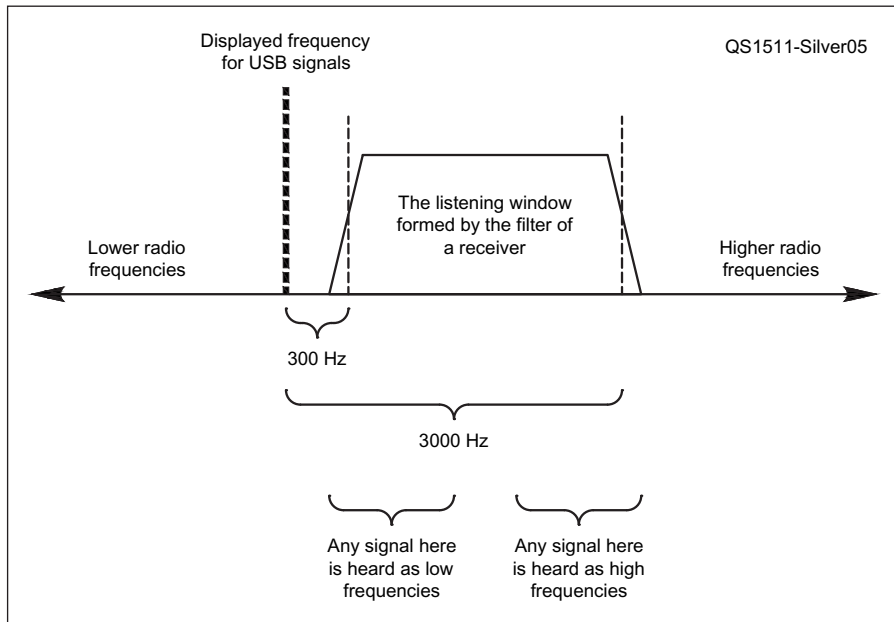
Displayed frequency for USB signals

QS1511-Silver05

The listening window formed by the filter of a receiver

Lower radio frequencies

Higher radio frequencies

300 Hz

3000 Hz

Any signal here is heard as low frequencies

Any signal here is heard as high frequencies